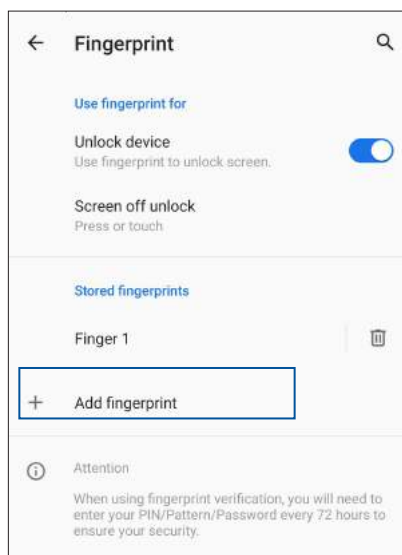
Fingerprint

Use fingerprint for

Unlock device
Use fingerprint to unlock screen.

Screen off unlock
Press or touch

Stored fingerprints

Finger 1

+ Add fingerprint

Attention

When using fingerprint verification, you will need to enter your PIN/Pattern/Password every 72 hours to ensure your security.